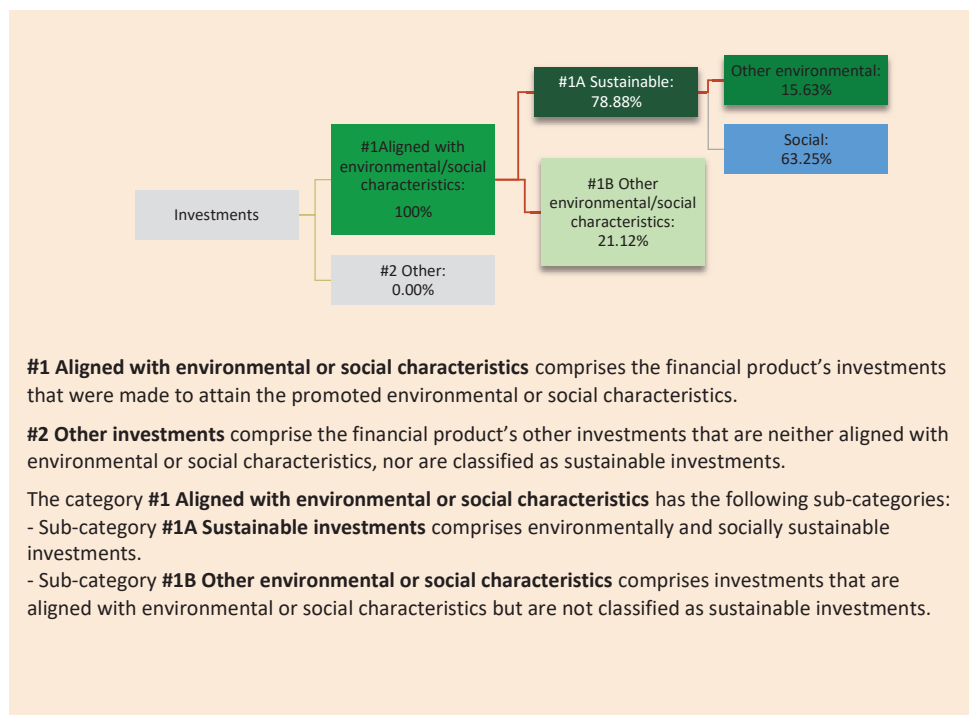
Investments

#1Aligned with environmental/social characteristics:
100%

#2 Other:
0.00%

#1A Sustainable:
78.88%

#1B Other environmental/social characteristics:
21.12%

Other environmental:
15.63%

Social:
63.25%

**#1 Aligned with environmental or social characteristics** comprises the financial product’s investments that were made to attain the promoted environmental or social characteristics.

**#2 Other investments** comprise the financial product’s other investments that are neither aligned with environmental or social characteristics, nor are classified as sustainable investments.

The category **#1 Aligned with environmental or social characteristics** has the following sub-categories:
- Sub-category **#1A Sustainable investments** comprises environmentally and socially sustainable investments.
- Sub-category **#1B Other environmental or social characteristics** comprises investments that are aligned with environmental or social characteristics but are not classified as sustainable investments.